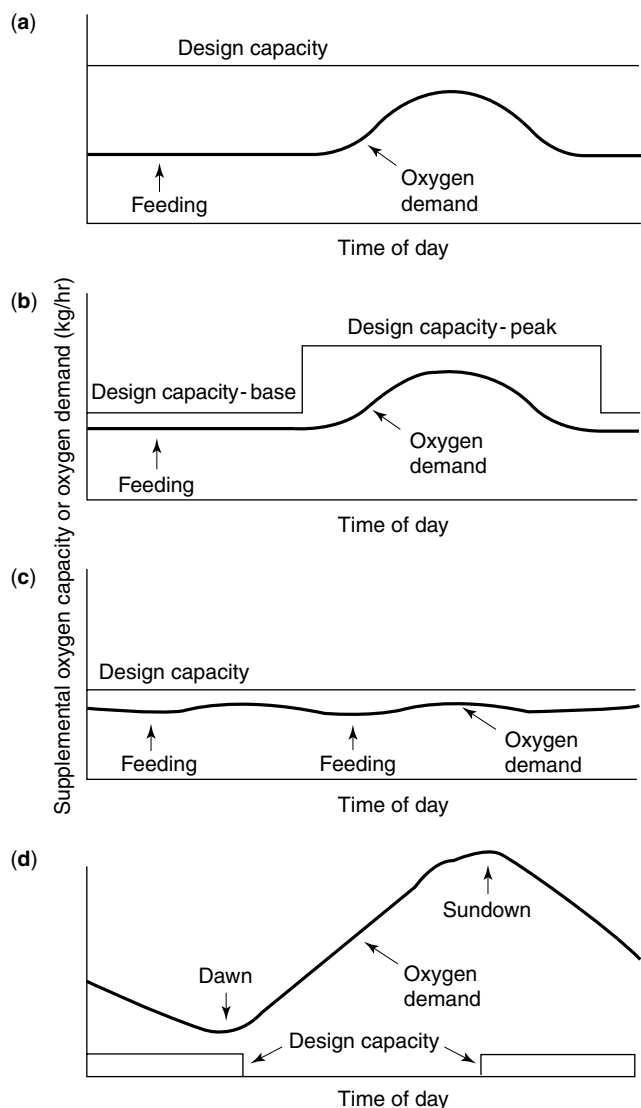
(a)

Design capacity

Feeding

Oxygen demand

Time of day

(b)

Design capacity - peak

Design capacity - base

Oxygen demand

Feeding

Time of day

Supplemental oxygen capacity or oxygen demand (kg/hr)

(c)

Design capacity

Feeding

Feeding

Oxygen demand

Time of day

(d)

Sundown

Dawn

Oxygen demand

Design capacity

Time of day